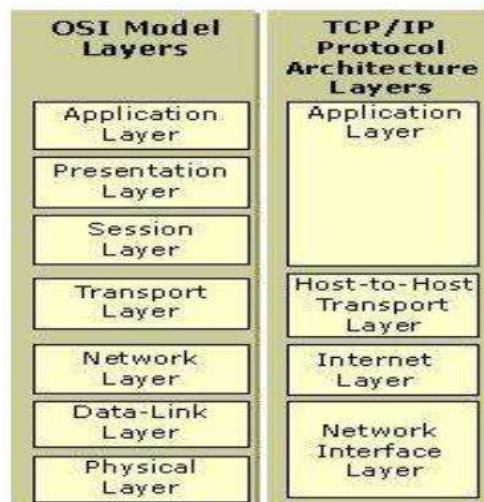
OSI Model Layers

Application Layer

Presentation Layer

Session Layer

Transport Layer

Network Layer

Data-Link Layer

Physical Layer

TCP/IP Protocol Architecture Layers

Application Layer

Host-to-Host Transport Layer

Internet Layer

Network Interface Layer